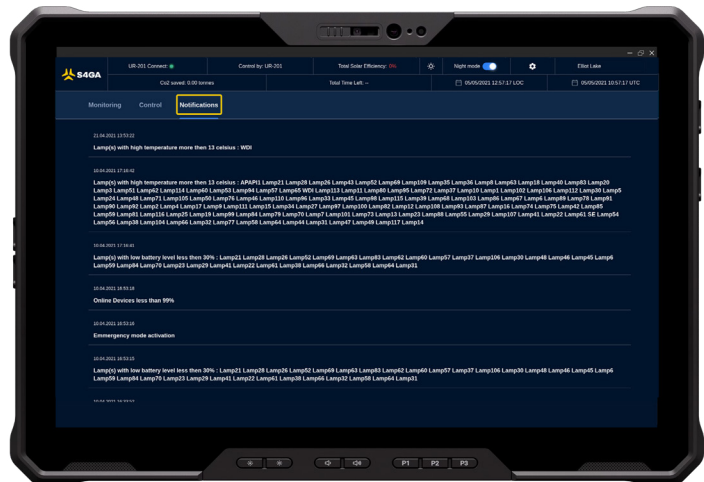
S4GA

UR-201 Connect: ● | Control by: UR-201 | Total Solar Efficiency: 0% | Night mode | Elliot Lake

Co2 saved: 0.00 tonnes | Total Time Left: -- | 05/05/2021 12:57:17 LOC | 05/05/2021 10:57:17 UTC

Monitoring Control Notifications

21.04.2021 13:53:22

Lamp(s) with high temperature more then 13 celsius : WDI

10.04.2021 17:16:42

Lamp(s) with high temperature more then 13 celsius : APAPI1 Lamp21 Lamp28 Lamp26 Lamp43 Lamp52 Lamp69 Lamp109 Lamp35 Lamp36 Lamp8 Lamp63 Lamp18 Lamp40 Lamp83 Lamp20 Lamp3 Lamp51 Lamp62 Lamp114 Lamp60 Lamp53 Lamp94 Lamp57 Lamp65 WDI Lamp113 Lamp11 Lamp80 Lamp95 Lamp72 Lamp37 Lamp10 Lamp1 Lamp102 Lamp106 Lamp112 Lamp30 Lamp5 Lamp24 Lamp48 Lamp71 Lamp105 Lamp50 Lamp76 Lamp46 Lamp110 Lamp96 Lamp33 Lamp45 Lamp98 Lamp115 Lamp39 Lamp68 Lamp103 Lamp86 Lamp67 Lamp6 Lamp89 Lamp78 Lamp91 Lamp90 Lamp92 Lamp2 Lamp4 Lamp17 Lamp9 Lamp111 Lamp15 Lamp34 Lamp27 Lamp97 Lamp100 Lamp82 Lamp12 Lamp108 Lamp93 Lamp87 Lamp16 Lamp74 Lamp75 Lamp42 Lamp85 Lamp59 Lamp81 Lamp116 Lamp25 Lamp19 Lamp99 Lamp84 Lamp79 Lamp70 Lamp7 Lamp101 Lamp73 Lamp13 Lamp23 Lamp88 Lamp55 Lamp29 Lamp107 Lamp41 Lamp22 Lamp61 SE Lamp54 Lamp56 Lamp38 Lamp104 Lamp66 Lamp32 Lamp77 Lamp58 Lamp64 Lamp44 Lamp31 Lamp47 Lamp49 Lamp117 Lamp14

10.04.2021 17:14:41

Lamp(s) with low battery level less then 30% : Lamp21 Lamp28 Lamp26 Lamp52 Lamp69 Lamp63 Lamp83 Lamp62 Lamp60 Lamp57 Lamp37 Lamp106 Lamp30 Lamp48 Lamp46 Lamp45 Lamp6 Lamp59 Lamp84 Lamp70 Lamp23 Lamp29 Lamp41 Lamp22 Lamp61 Lamp38 Lamp66 Lamp32 Lamp58 Lamp64 Lamp31

10.04.2021 16:55:18

Online Devices less than 99%

10.04.2021 16:53:16

Emmergency mode activation

10.04.2021 16:53:15

Lamp(s) with low battery level less then 30% : Lamp21 Lamp28 Lamp26 Lamp52 Lamp69 Lamp63 Lamp83 Lamp62 Lamp60 Lamp57 Lamp37 Lamp106 Lamp30 Lamp48 Lamp46 Lamp45 Lamp6 Lamp59 Lamp84 Lamp70 Lamp23 Lamp29 Lamp41 Lamp22 Lamp61 Lamp38 Lamp66 Lamp32 Lamp58 Lamp64 Lamp31

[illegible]

P1 P2 P3